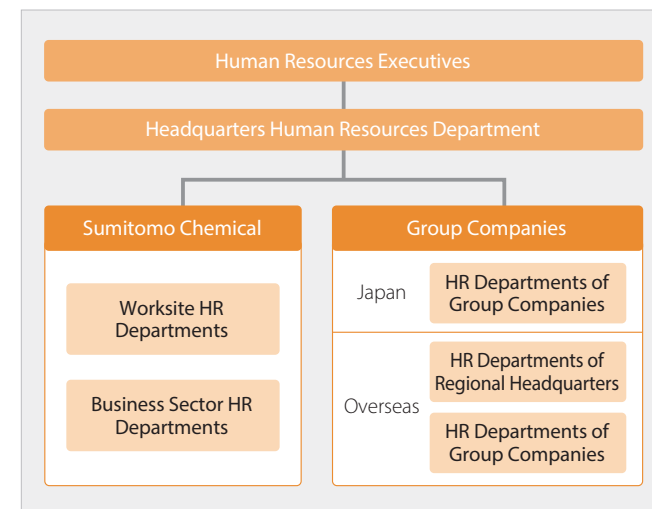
Human Resources Executives

Headquarters Human Resources Department

Sumitomo Chemical

Worksite HR Departments

Business Sector HR Departments

Group Companies

Japan

HR Departments of Group Companies

Overseas

HR Departments of Regional Headquarters

HR Departments of Group Companies